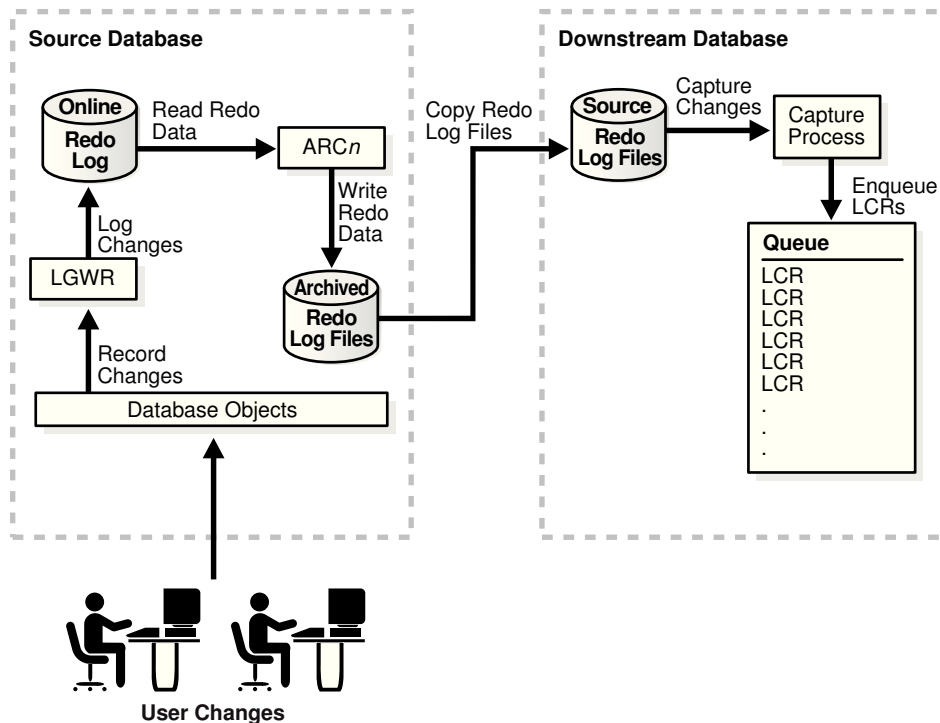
Source Database

Online Redo Log

Read Redo Data

ARC*n*

Write Redo Data

Archived Redo Log Files

Log Changes

LGWR

Record Changes

Database Objects

Copy Redo Log Files

Downstream Database

Source Redo Log Files

Capture Changes

Capture Process

Enqueue LCRs

Queue
LCR
LCR
LCR
LCR
LCR
LCR
.
.
.

User Changes